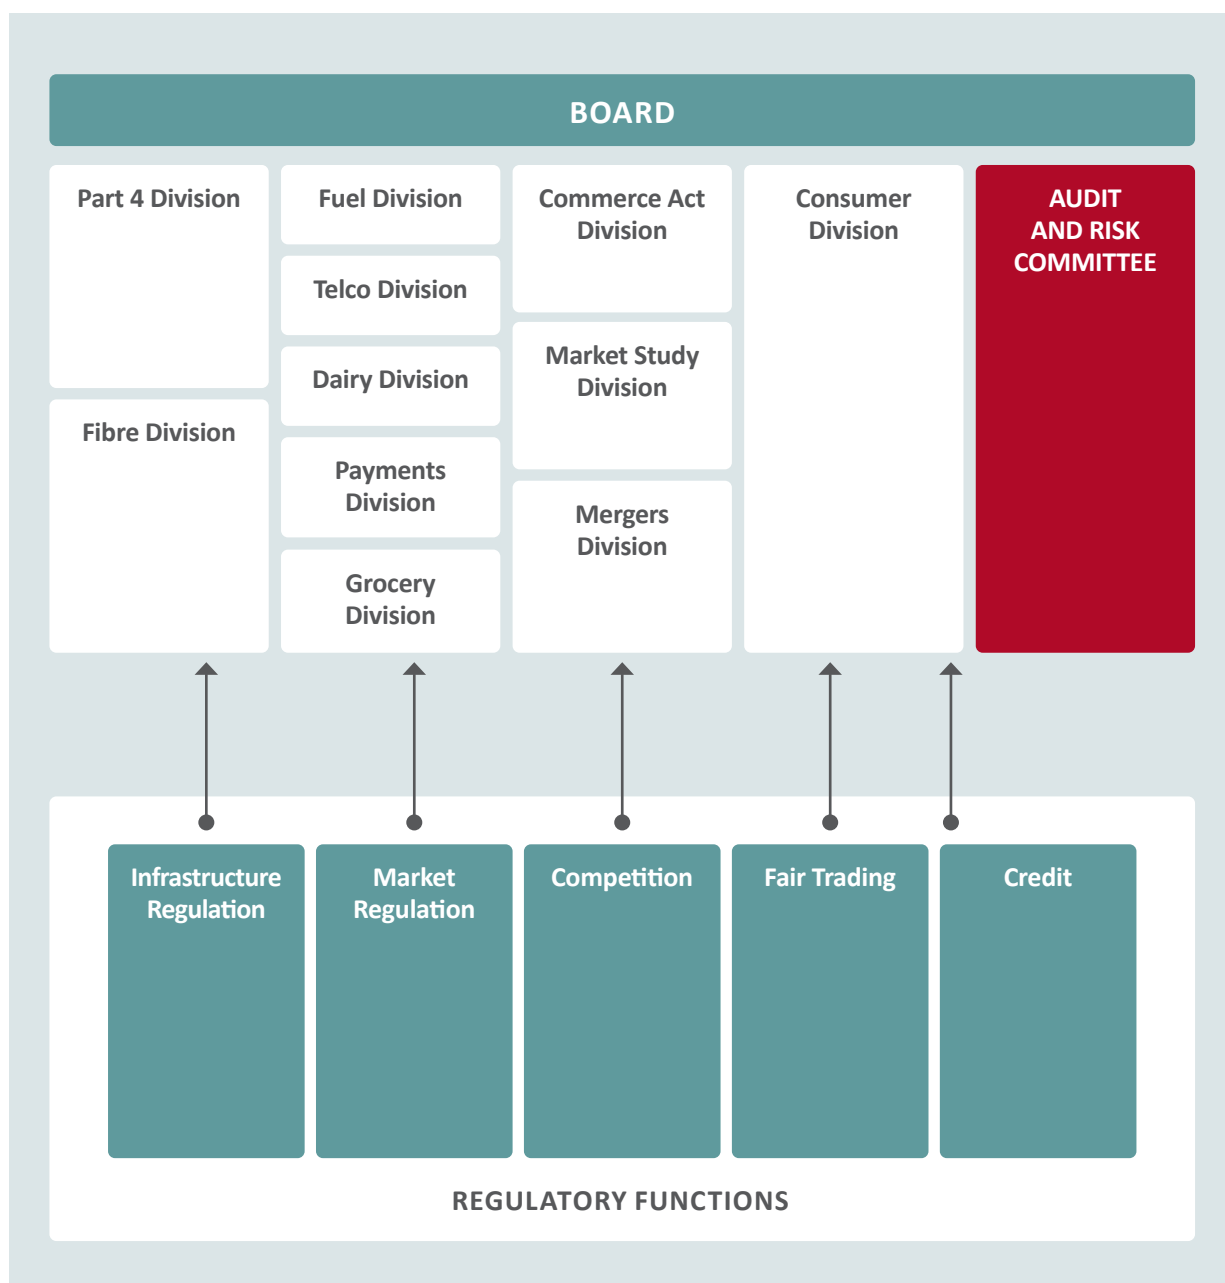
BOARD

Part 4 Division

Fibre Division

Fuel Division

Telco Division

Dairy Division

Payments Division

Grocery Division

Commerce Act Division

Market Study Division

Mergers Division

Consumer Division

AUDIT AND RISK COMMITTEE

Infrastructure Regulation

Market Regulation

Competition

Fair Trading

Credit

REGULATORY FUNCTIONS